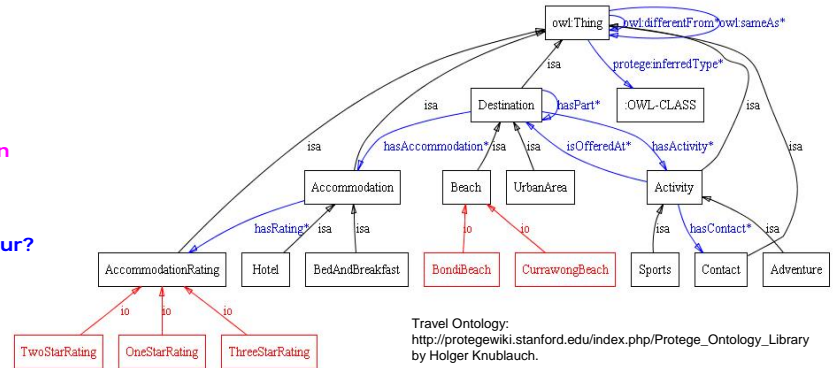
owl:Thing
owl:differentFrom*owl:sameAs*
protege:inferredType*
:OWL-CLASS
isa
isa
isa
isa
isa
Destination
hasPart*
n
hasAccommodation*
isa
isOfferedAt*
hasActivity*
Accommodation
Beach
UrbanArea
Activity
ur?
hasRating*
isa
isa
io
io
isa
hasContact*
isa
AccommodationRating
Hotel
BedAndBreakfast
BondiBeach
CurrawongBeach
Sports
Contact
Adventure
io
io
io
TwoStarRating
OneStarRating
ThreeStarRating

Travel Ontology:
http://protegewiki.stanford.edu/index.php/Protege_Ontology_Library
by Holger Knublauch.